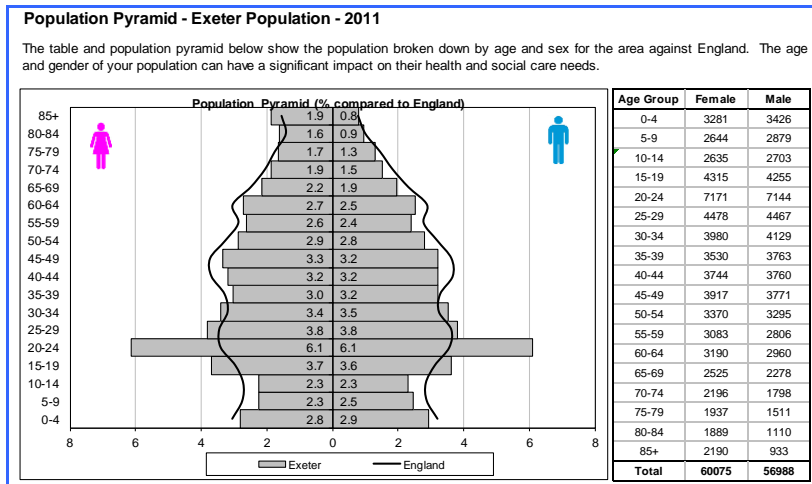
Population Pyramid - Exeter Population - 2011

The table and population pyramid below show the population broken down by age and sex for the area against England. The age and gender of your population can have a significant impact on their health and social care needs.

Population Pyramid (% compared to England)

| Age | Female % | Male % |
|---|---|---|
| 85+ | 1.9 | 0.8 |
| 80-84 | 1.6 | 0.9 |
| 75-79 | 1.7 | 1.3 |
| 70-74 | 1.9 | 1.5 |
| 65-69 | 2.2 | 1.9 |
| 60-64 | 2.7 | 2.5 |
| 55-59 | 2.6 | 2.4 |
| 50-54 | 2.9 | 2.8 |
| 45-49 | 3.3 | 3.2 |
| 40-44 | 3.2 | 3.2 |
| 35-39 | 3.0 | 3.2 |
| 30-34 | 3.4 | 3.5 |
| 25-29 | 3.8 | 3.8 |
| 20-24 | 6.1 | 6.1 |
| 15-19 | 3.7 | 3.6 |
| 10-14 | 2.3 | 2.3 |
| 5-9 | 2.3 | 2.5 |
| 0-4 | 2.8 | 2.9 |

8 6 4 2 0 2 4 6 8

Exeter England

| Age Group | Female | Male |
|---|---|---|
| 0-4 | 3281 | 3426 |
| 5-9 | 2644 | 2879 |
| 10-14 | 2635 | 2703 |
| 15-19 | 4315 | 4255 |
| 20-24 | 7171 | 7144 |
| 25-29 | 4478 | 4467 |
| 30-34 | 3980 | 4129 |
| 35-39 | 3530 | 3763 |
| 40-44 | 3744 | 3760 |
| 45-49 | 3917 | 3771 |
| 50-54 | 3370 | 3295 |
| 55-59 | 3083 | 2806 |
| 60-64 | 3190 | 2960 |
| 65-69 | 2525 | 2278 |
| 70-74 | 2196 | 1798 |
| 75-79 | 1937 | 1511 |
| 80-84 | 1889 | 1110 |
| 85+ | 2190 | 933 |
| Total | 60075 | 56988 |